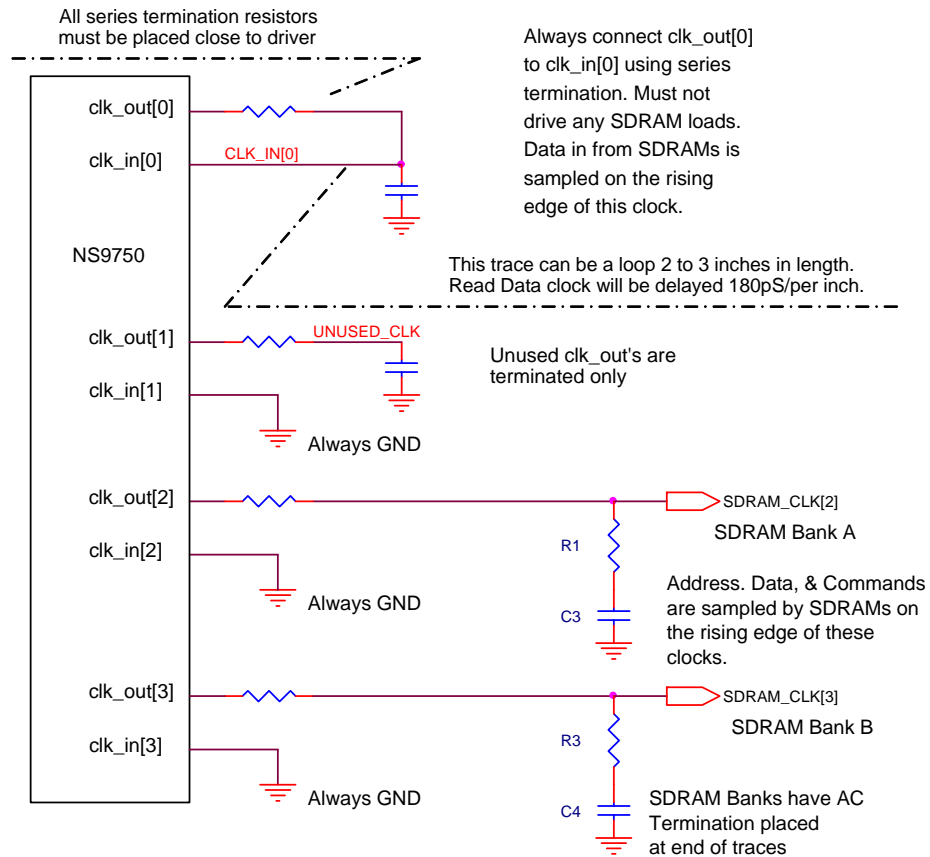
All series termination resistors must be placed close to driver

Always connect clk_out[0] to clk_in[0] using series termination. Must not drive any SDRAM loads. Data in from SDRAMs is sampled on the rising edge of this clock.

clk_out[0]

clk_in[0]

CLK_IN[0]

NS9750

This trace can be a loop 2 to 3 inches in length. Read Data clock will be delayed 180pS/per inch.

clk_out[1]

UNUSED_CLK

Unused clk_out's are terminated only

clk_in[1]

Always GND

clk_out[2]

SDRAM_CLK[2]

SDRAM Bank A

clk_in[2]

R1

Always GND

Address. Data, & Commands are sampled by SDRAMs on the rising edge of these clocks.

C3

clk_out[3]

SDRAM_CLK[3]

SDRAM Bank B

clk_in[3]

R3

Always GND

SDRAM Banks have AC Termination placed at end of traces

C4